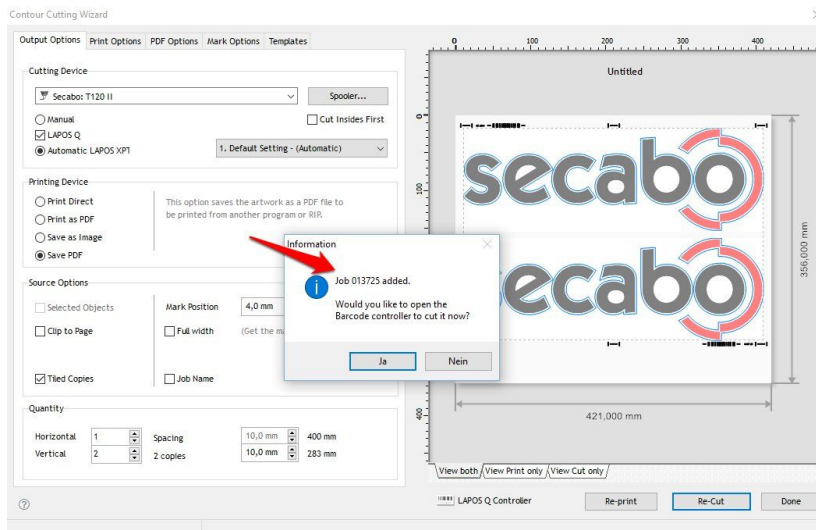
Contour Cutting Wizard

Output Options | Print Options | PDF Options | Mark Options | Templates

Cutting Device

Secabo: T120 II

Spooler...

Manual

LAPOS Q

Cut Insides First

Automatic LAPOS XPT

1. Default Setting - (Automatic)

Printing Device

Print Direct

Print as PDF

Save as Image

Save PDF

This option saves the artwork as a PDF file to be printed from another program or RIP.

Source Options

Selected Objects

Mark Position

4,0 mm

Clip to Page

Full width

(Get the ma

Tiled Copies

Job Name

Quantity

Horizontal 1

Vertical 2

Spacing

2 copies

10,0 mm

10,0 mm

400 mm

283 mm

Information

Job 013725 added.

Would you like to open the Barcode controller to cut it now?

Ja

Nein

0 100 200 300 400

Untitled

0

100

400

secabo

secabo

356,000 mm

421,000 mm

View both | View Print only | View Cut only

LAPOS Q Controller

Re-print

Re-Cut

Done